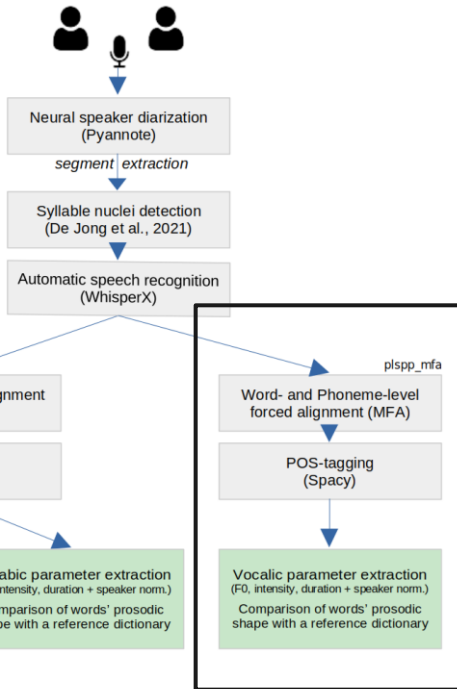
Neural speaker diarization
(Pyannote)

segment extraction

Syllable nuclei detection
(De Jong et al., 2021)

Automatic speech recognition
(WhisperX)

gnment

abic parameter extraction
ntensity, duration + speaker norm.)
omparison of words' prosodic
pe with a reference dictionary

plspp_mfa

Word- and Phoneme-level
forced alignment (MFA)

POS-tagging
(Spacy)

Vocalic parameter extraction
(F0, intensity, duration + speaker norm.)
Comparison of words' prosodic
shape with a reference dictionary